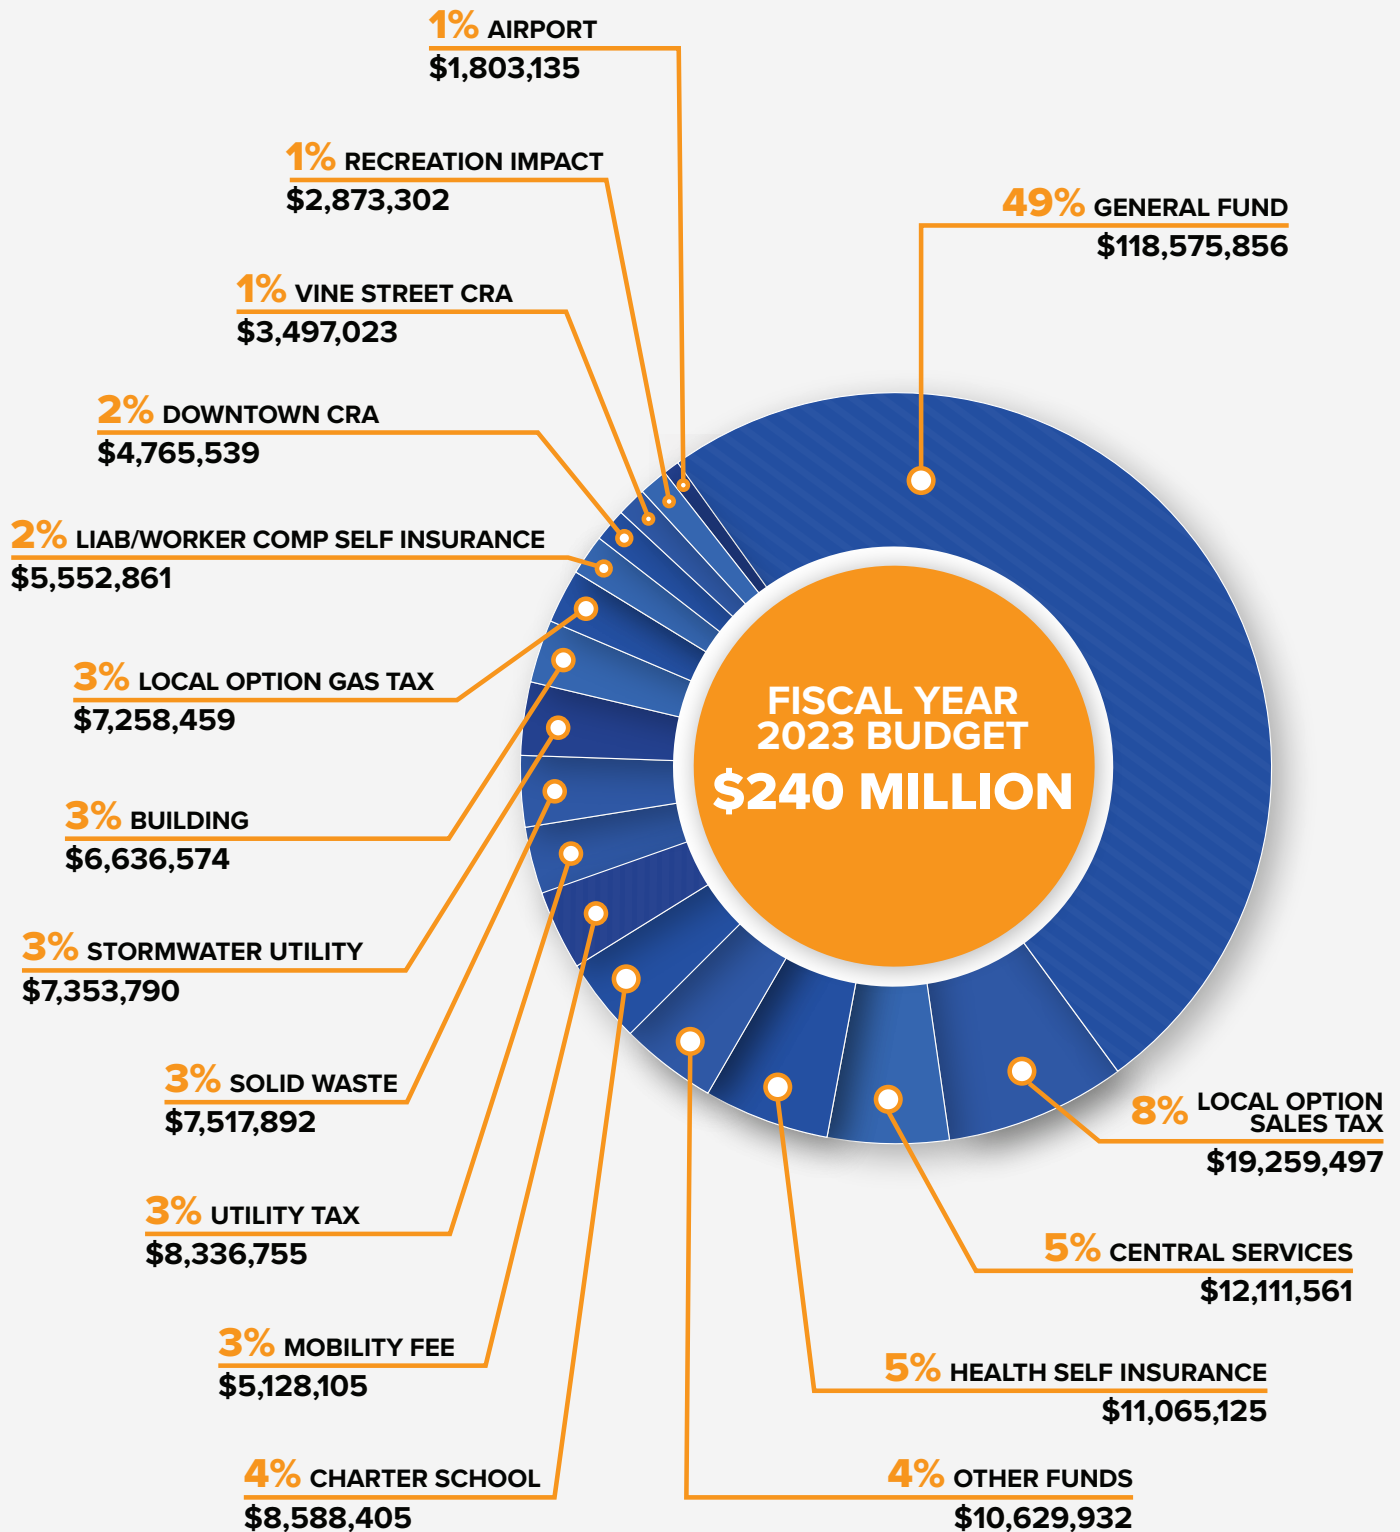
1% AIRPORT
$1,803,135

1% RECREATION IMPACT
$2,873,302

49% GENERAL FUND
$118,575,856

1% VINE STREET CRA
$3,497,023

2% DOWNTOWN CRA
$4,765,539

2% LIAB/WORKER COMP SELF INSURANCE
$5,552,861

3% LOCAL OPTION GAS TAX
$7,258,459

FISCAL YEAR 2023 BUDGET
$240 MILLION

3% BUILDING
$6,636,574

3% STORMWATER UTILITY
$7,353,790

3% SOLID WASTE
$7,517,892

8% LOCAL OPTION SALES TAX
$19,259,497

3% UTILITY TAX
$8,336,755

5% CENTRAL SERVICES
$12,111,561

3% MOBILITY FEE
$5,128,105

5% HEALTH SELF INSURANCE
$11,065,125

4% CHARTER SCHOOL
$8,588,405

4% OTHER FUNDS
$10,629,932